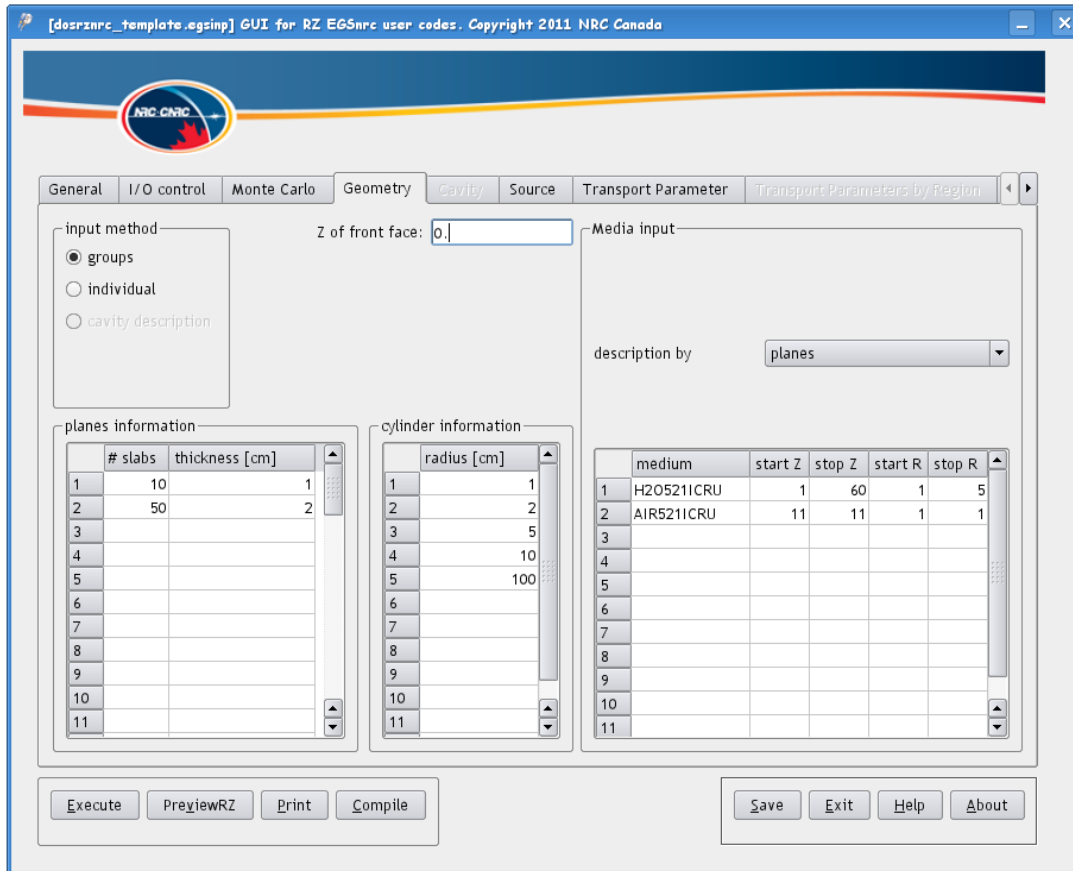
[dosrznrc_template.egsinp] GUI for RZ EGSnrc user codes. Copyright 2011 NRC Canada

NRC CNRC

General | I/O control | Monte Carlo | Geometry | Cavity | Source | Transport Parameter | Transport Parameters by Region

input method
groups
individual
cavity description

Z of front face: 0.

Media input

description by planes

planes information

| | # slabs | thickness [cm] |
|---|---|---|
| 1 | 10 | 1 |
| 2 | 50 | 2 |
| 3 | | |
| 4 | | |
| 5 | | |
| 6 | | |
| 7 | | |
| 8 | | |
| 9 | | |
| 10 | | |
| 11 | | |

cylinder information

| | radius [cm] |
|---|---|
| 1 | 1 |
| 2 | 2 |
| 3 | 5 |
| 4 | 10 |
| 5 | 100 |
| 6 | |
| 7 | |
| 8 | |
| 9 | |
| 10 | |
| 11 | |

| | medium | start Z | stop Z | start R | stop R |
|---|---|---|---|---|---|
| 1 | H2O521ICRU | 1 | 60 | 1 | 5 |
| 2 | AIR521ICRU | 11 | 11 | 1 | 1 |
| 3 | | | | | |
| 4 | | | | | |
| 5 | | | | | |
| 6 | | | | | |
| 7 | | | | | |
| 8 | | | | | |
| 9 | | | | | |
| 10 | | | | | |
| 11 | | | | | |

Execute | PreviewRZ | Print | Compile

Save | Exit | Help | About